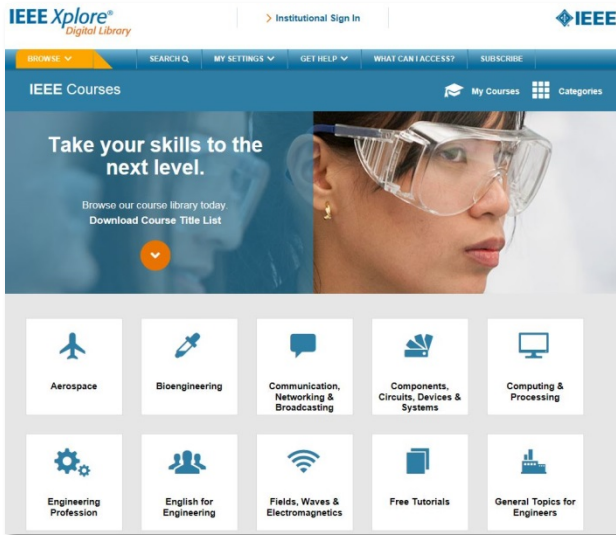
IEEE Xplore® Digital Library

> Institutional Sign In

IEEE

BROWSE

SEARCH

MY SETTINGS

GET HELP

WHAT CAN I ACCESS?

SUBSCRIBE

IEEE Courses

My Courses

Categories

Take your skills to the next level.

Browse our course library today.
Download Course Title List

Aerospace

Bioengineering

Communication, Networking & Broadcasting

Components, Circuits, Devices & Systems

Computing & Processing

Engineering Profession

English for Engineering

Fields, Waves & Electromagnetics

Free Tutorials

General Topics for Engineers